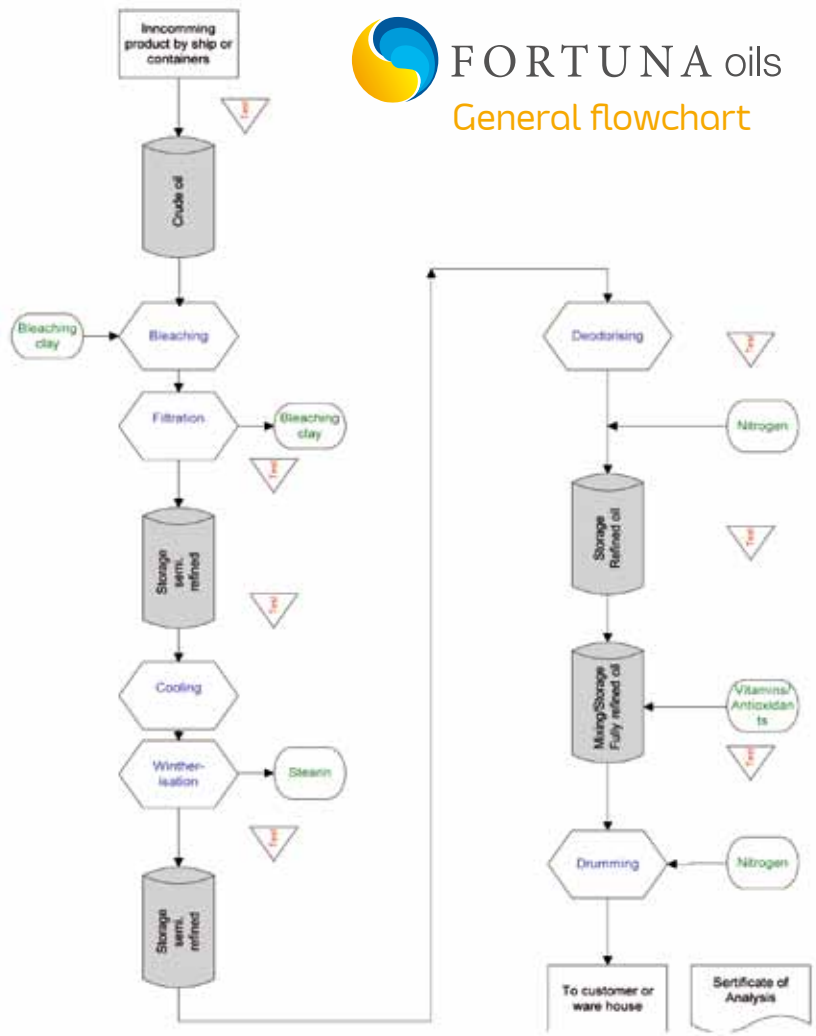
FORTUNA oils
General flowchart

Inncomming product by ship or containers

Test

Crude oil

Bleaching clay

Bleaching

Filtration

Bleaching clay

Test

Storage semi. refined

Test

Cooling

Wintherisation

Stearin

Test

Storage semi. refined

Deodorising

Test

Nitrogen

Storage Refined oil

Test

Mixing/Storage Fully refined oil

Vitamins/ Antioxidants

Test

Drumming

Nitrogen

To customer or ware house

Sertificate of Analysis